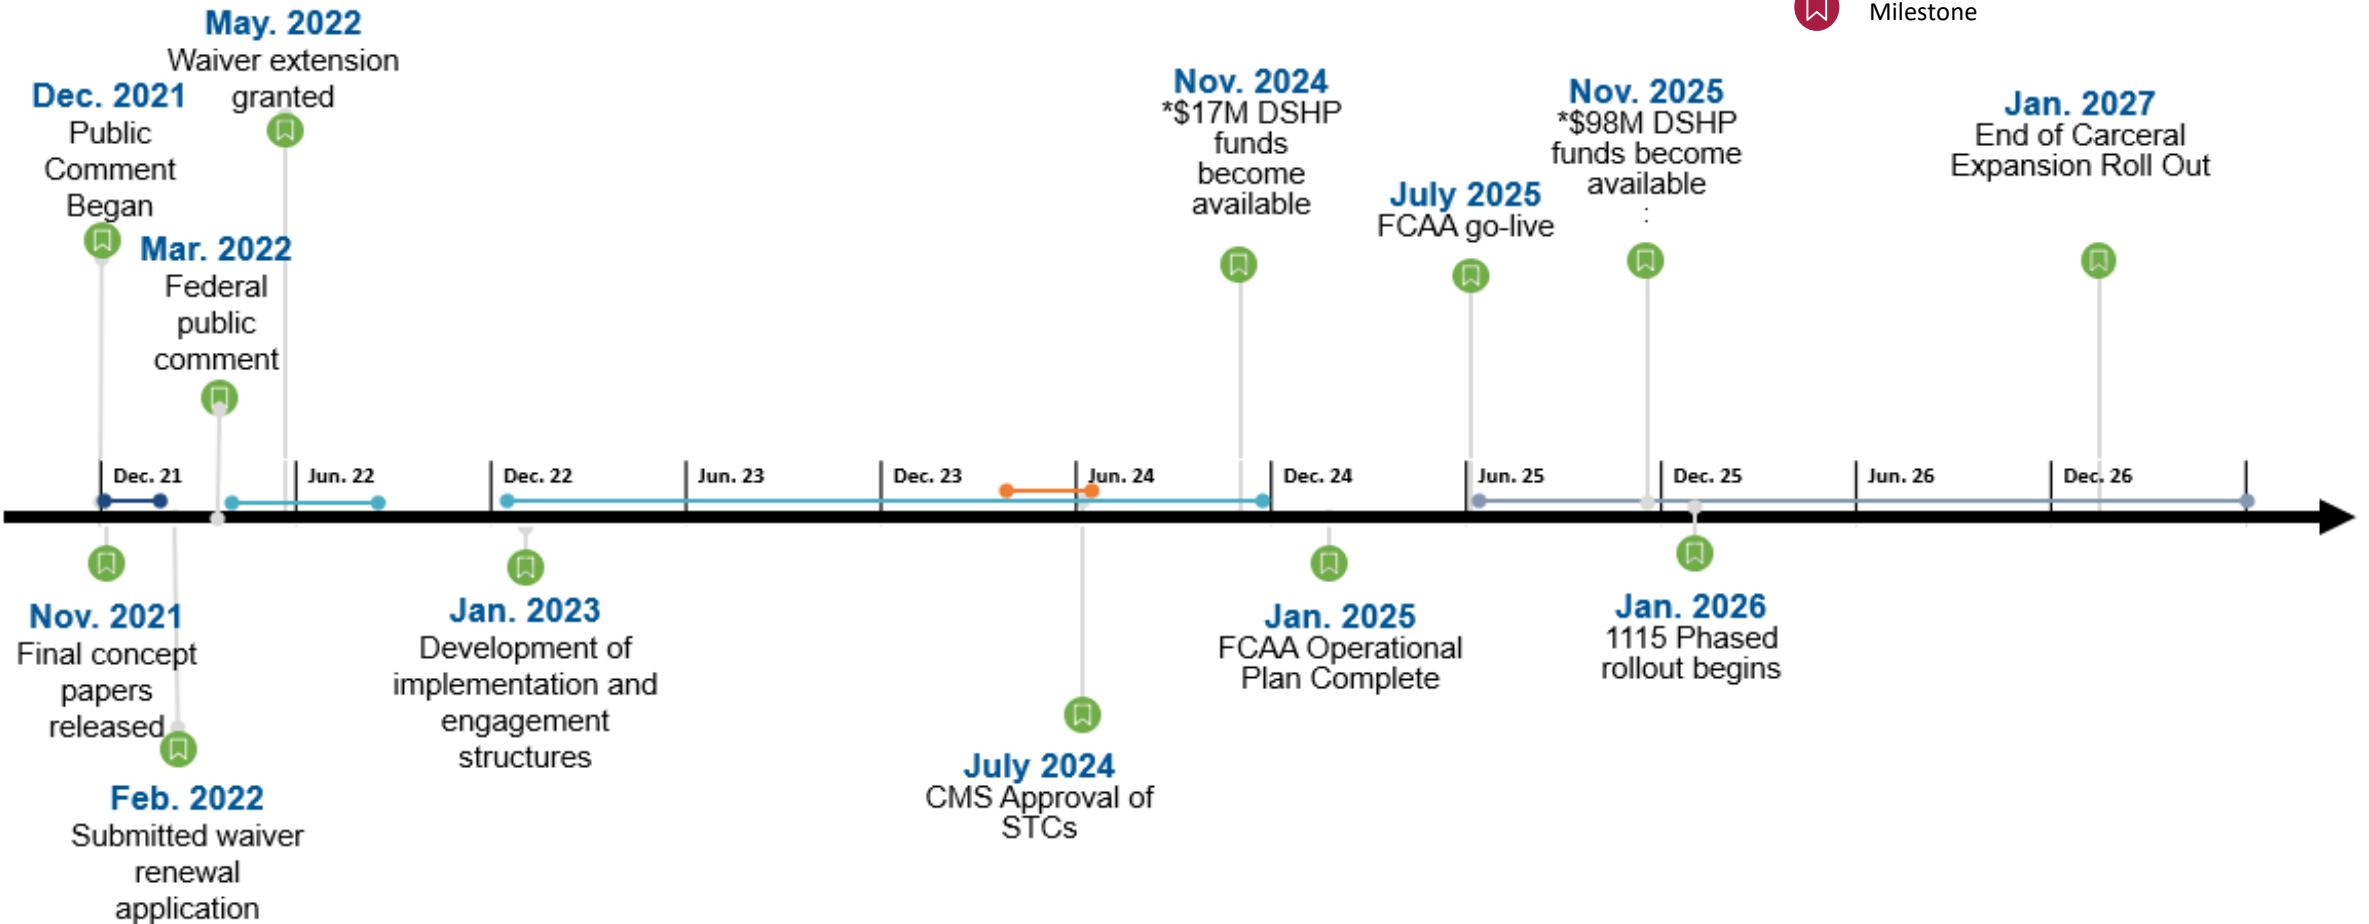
Milestone

May. 2022
Waiver extension granted

Dec. 2021
Public Comment Began

Mar. 2022
Federal public comment

Nov. 2024
*$17M DSHP funds become available

July 2025
FCAA go-live

Nov. 2025
*$98M DSHP funds become available
:

Jan. 2027
End of Carceral Expansion Roll Out

Dec. 21
Jun. 22
Dec. 22
Jun. 23
Dec. 23
Jun. 24
Dec. 24
Jun. 25
Dec. 25
Jun. 26
Dec. 26

Nov. 2021
Final concept papers released

Feb. 2022
Submitted waiver renewal application

Jan. 2023
Development of implementation and engagement structures

July 2024
CMS Approval of STCs

Jan. 2025
FCAA Operational Plan Complete

Jan. 2026
1115 Phased rollout begins